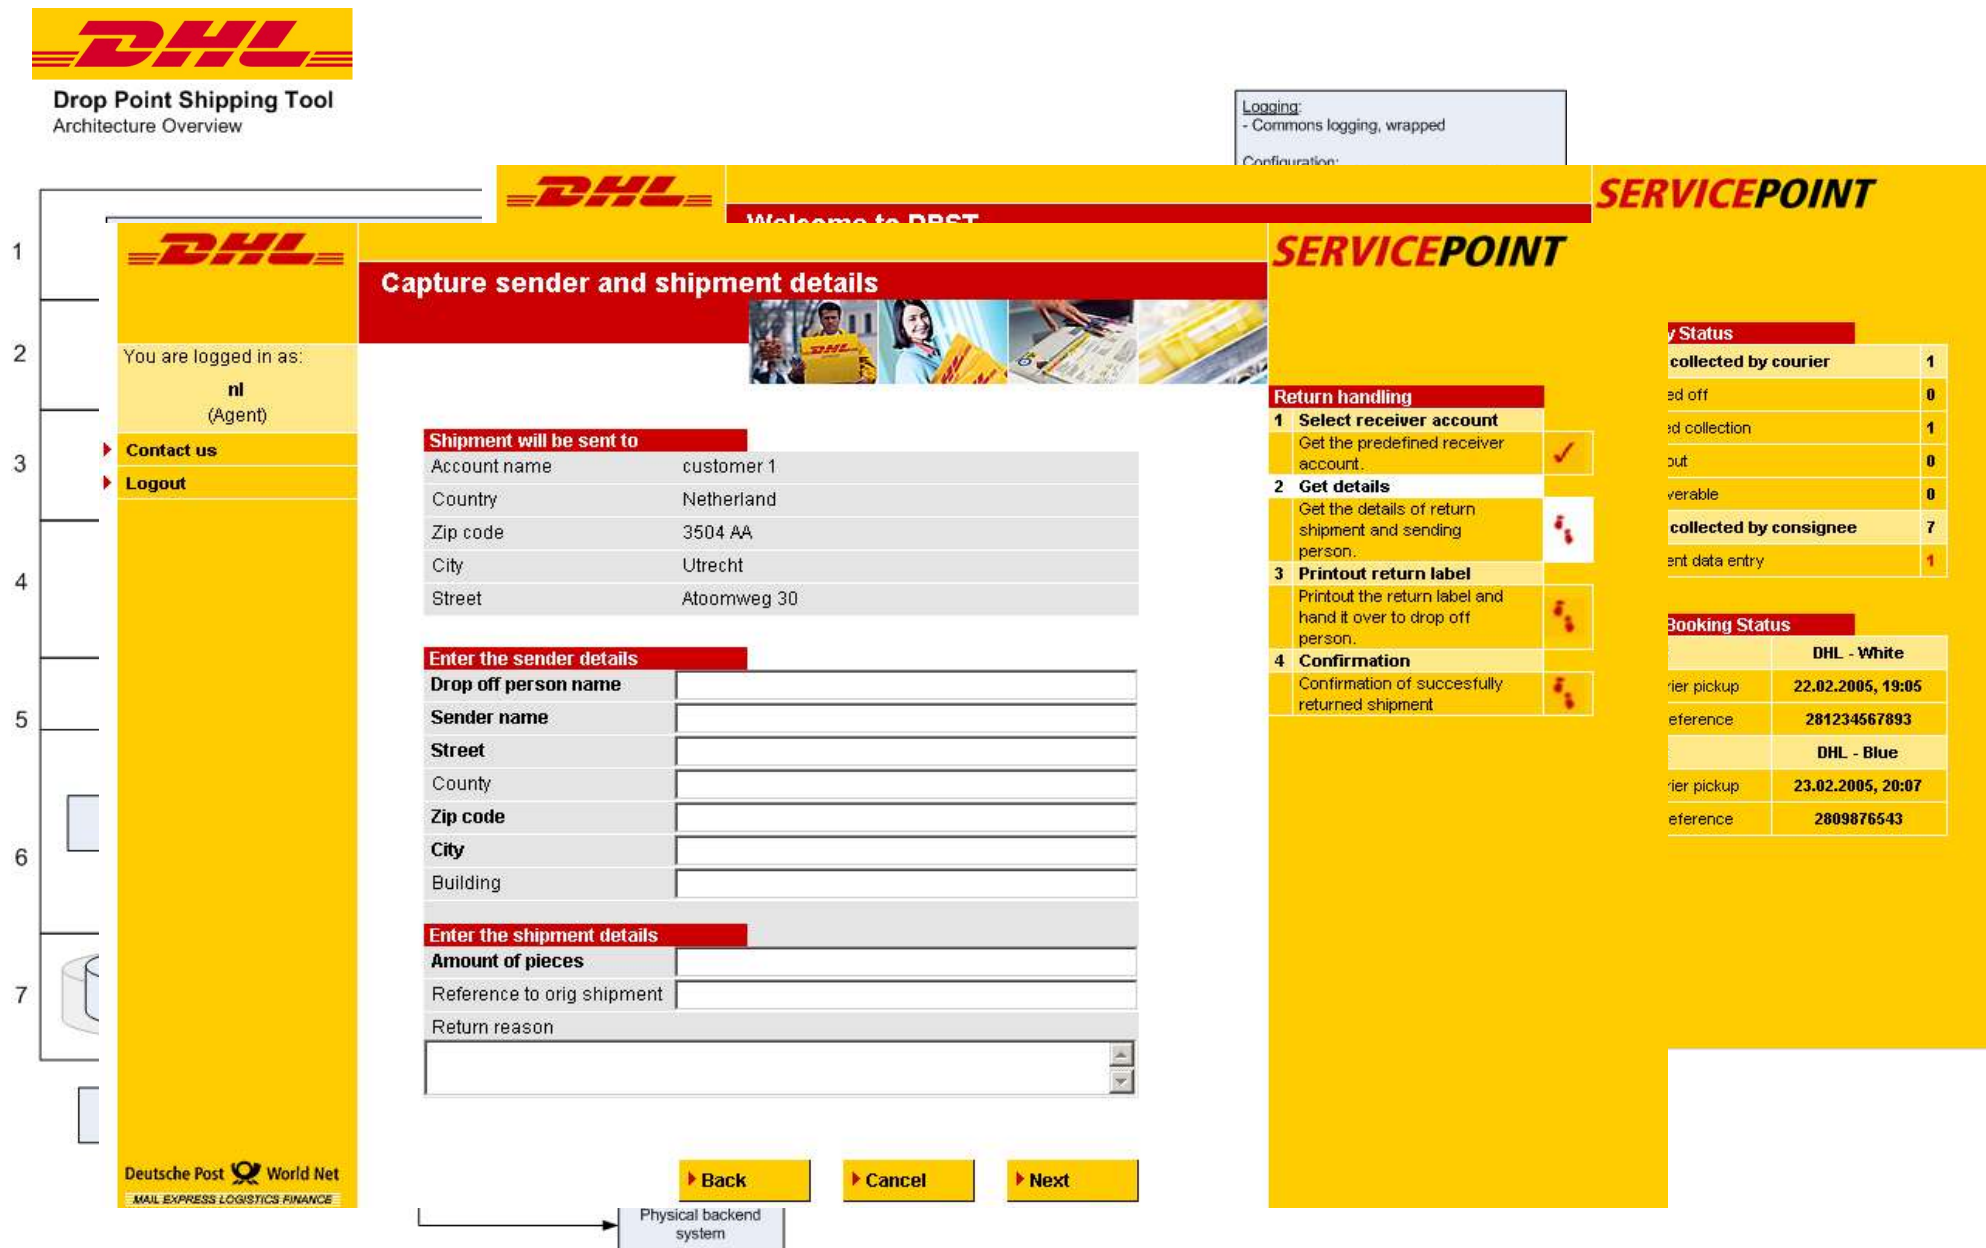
DHL

Drop Point Shipping Tool
Architecture Overview

Logging:
- Commons logging, wrapped
Configuration:

DHL

Welcome to DPST

SERVICEPOINT

1
2
3
4
5
6
7

DHL

You are logged in as:
nl
(Agent)

Contact us
Logout

Deutsche Post World Net
MAIL EXPRESS LOGISTICS FINANCE

Capture sender and shipment details

Shipment will be sent to

| Account name | customer 1 |
|---|---|
| Country | Netherland |
| Zip code | 3504 AA |
| City | Utrecht |
| Street | Atoomweg 30 |

Enter the sender details

| Drop off person name | |
|---|---|
| Sender name | |
| Street | |
| County | |
| Zip code | |
| City | |
| Building | |

Enter the shipment details

| Amount of pieces | |
|---|---|
| Reference to orig shipment | |

Return reason

Back
Cancel
Next

Physical backend system

SERVICEPOINT

Return handling
1 Select receiver account
Get the predefined receiver account.
2 Get details
Get the details of return shipment and sending person.
3 Printout return label
Printout the return label and hand it over to drop off person.
4 Confirmation
Confirmation of succesfully returned shipment

y Status

| collected by courier | 1 |
|---|---|
| ed off | 0 |
| d collection | 1 |
| out | 0 |
| verable | 0 |
| collected by consignee | 7 |
| ent data entry | 1 |

Booking Status

| | DHL - White |
|---|---|
| ier pickup | 22.02.2005, 19:05 |
| eference | 281234567893 |
| | DHL - Blue |
| ier pickup | 23.02.2005, 20:07 |
| eference | 2809876543 |